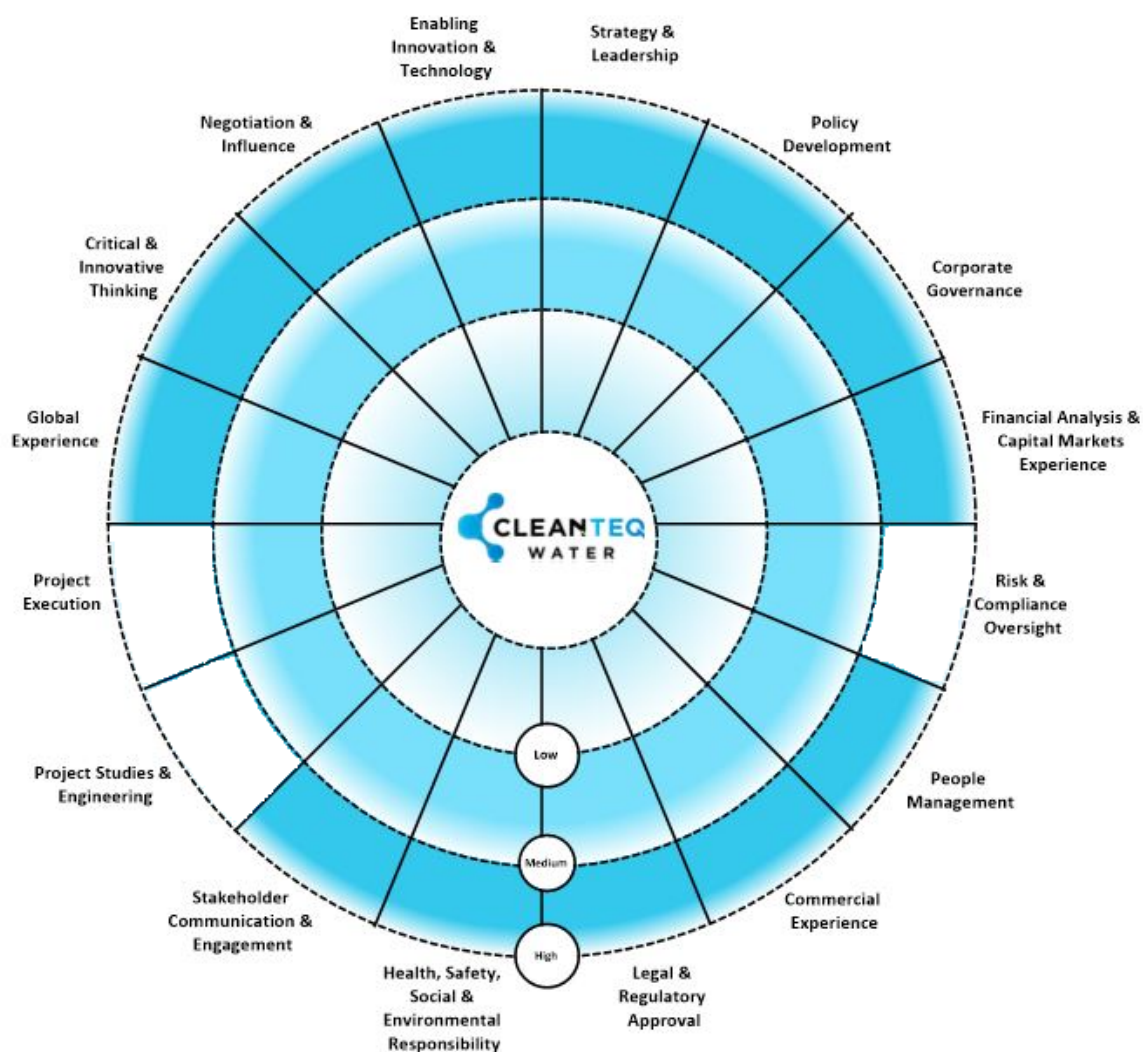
Enabling Innovation & Technology

Strategy & Leadership

Policy Development

Corporate Governance

Financial Analysis & Capital Markets Experience

Risk & Compliance Oversight

People Management

Commercial Experience

Legal & Regulatory Approval

Health, Safety, Social & Environmental Responsibility

Stakeholder Communication & Engagement

Project Studies & Engineering

Project Execution

Global Experience

Critical & Innovative Thinking

Negotiation & Influence

CLEANTEQ WATER

Low

Medium

High